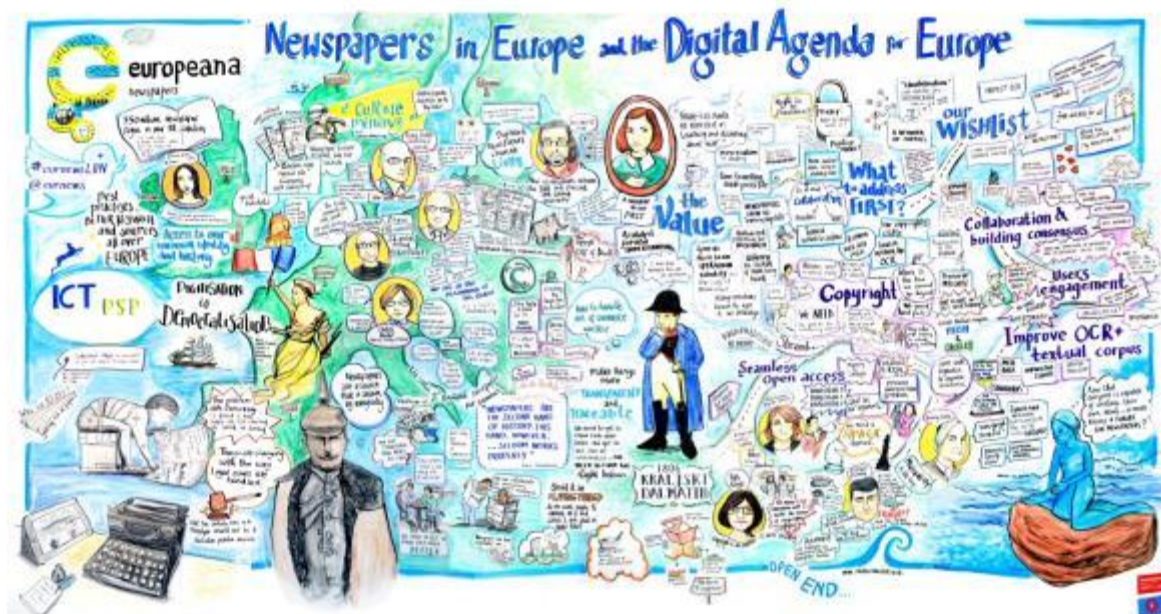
Newspapers in Europe and the Digital Agenda for Europe

europeana newspapers

@europeanaEN
@europeana

first pictures of Newspapers and sources all over Europe!

Access to our common identity and history

ICT PSP

Digitisation @ DF Generalitat

Culture

the Value

What to address first?

our WISHLIST

Collaboration & building consensus

Users engagement

Copyright

Improve OCR + textual corpus

Seamless open access

Transparent and traceable

Newspapers are the second hand of history

KRALJSKI DALMATIN

OPEN END...

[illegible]